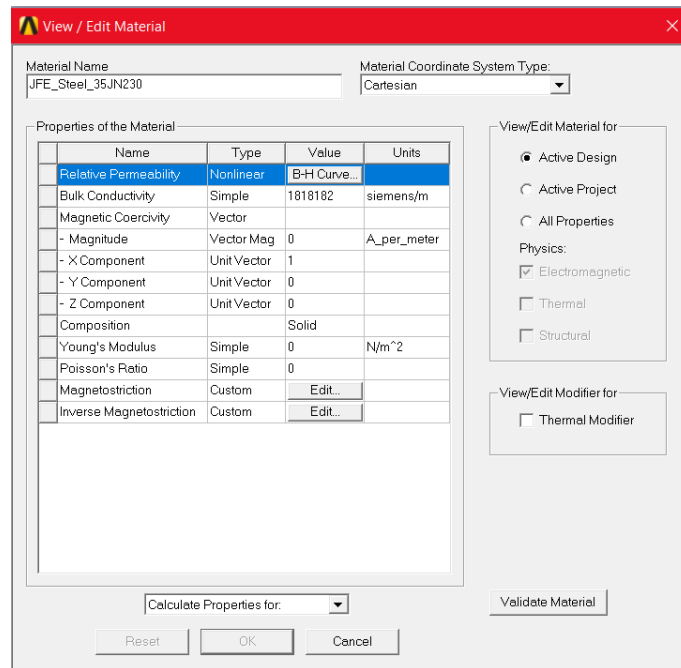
View / Edit Material

Material Name
JFE_Steel_35JN230

Material Coordinate System Type:
Cartesian

Properties of the Material

| Name | Type | Value | Units |
|---|---|---|---|
| Relative Permeability | Nonlinear | B-H Curve... | |
| Bulk Conductivity | Simple | 1818182 | siemens/m |
| Magnetic Coercivity | Vector | | |
| - Magnitude | Vector Mag | 0 | A_per_meter |
| - X Component | Unit Vector | 1 | |
| - Y Component | Unit Vector | 0 | |
| - Z Component | Unit Vector | 0 | |
| Composition | | Solid | |
| Young's Modulus | Simple | 0 | N/m^2 |
| Poisson's Ratio | Simple | 0 | |
| Magnetostriction | Custom | Edit... | |
| Inverse Magnetostriction | Custom | Edit... | |

View/Edit Material for
Active Design
Active Project
All Properties
Physics:
Electromagnetic
Thermal
Structural

View/Edit Modifier for
Thermal Modifier

Calculate Properties for:

Validate Material

Reset
OK
Cancel